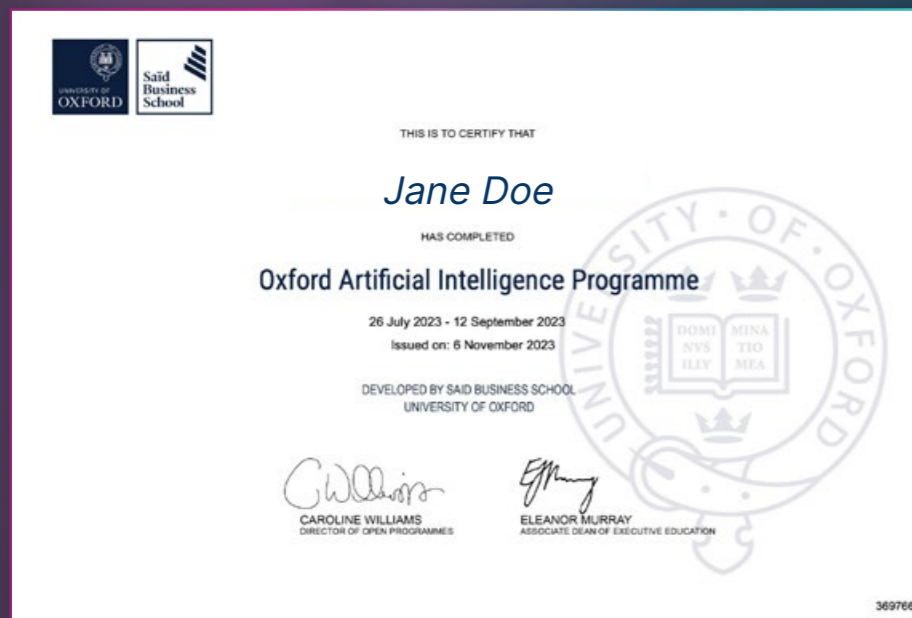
UNIVERSITY OF OXFORD

Saïd Business School

THIS IS TO CERTIFY THAT

Jane Doe

HAS COMPLETED

Oxford Artificial Intelligence Programme

26 July 2023 - 12 September 2023

Issued on: 6 November 2023

DEVELOPED BY SAID BUSINESS SCHOOL
UNIVERSITY OF OXFORD

UNIVERSITY · OF · OXFORD

DOMI NVS ILLV MINA TIO MEA

CAROLINE WILLIAMS
DIRECTOR OF OPEN PROGRAMMES

ELEANOR MURRAY
ASSOCIATE DEAN OF EXECUTIVE EDUCATION

369766